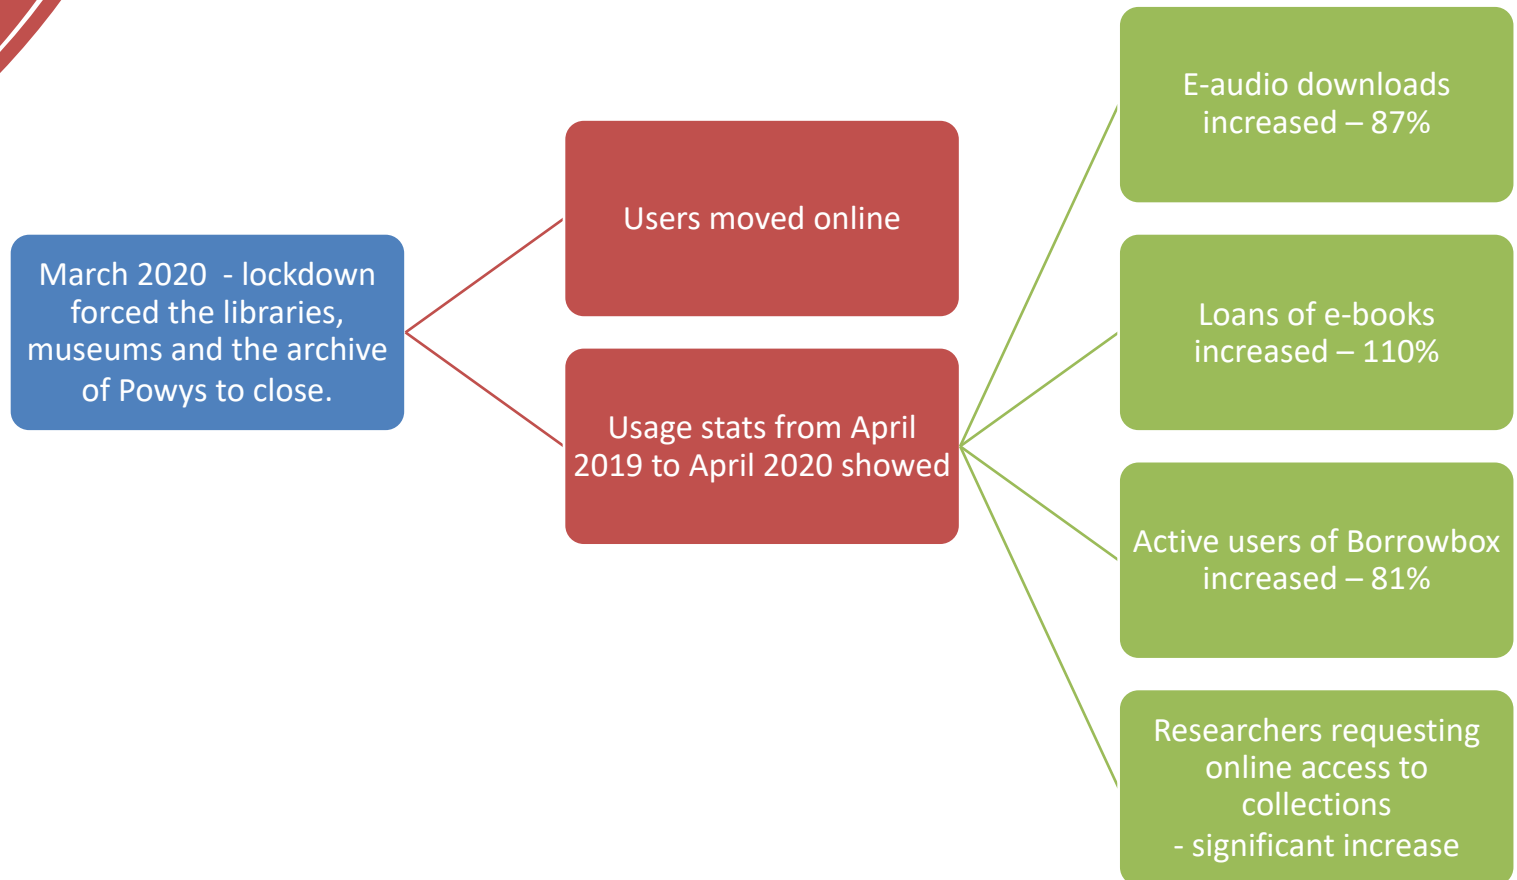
March 2020 - lockdown forced the libraries, museums and the archive of Powys to close.

Users moved online

Usage stats from April 2019 to April 2020 showed

E-audio downloads increased – 87%

Loans of e-books increased – 110%

Active users of Borrowbox increased – 81%

Researchers requesting online access to collections
- significant increase